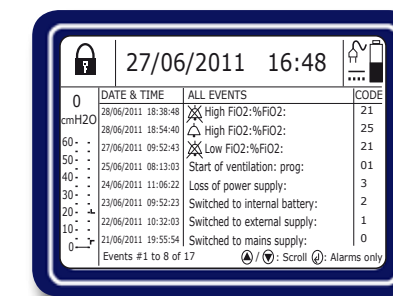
27/06/2011 16:48

0
cmH2O
60
50
40
30
20
10
0

| DATE & TIME | ALL EVENTS | CODE |
|---|---|---|
| 28/06/2011 18:38:48 | High FiO2:%FiO2: | 21 |
| 28/06/2011 18:54:40 | High FiO2:%FiO2: | 25 |
| 27/06/2011 09:52:43 | Low FiO2:%FiO2: | 21 |
| 25/06/2011 08:13:03 | Start of ventilation: prog: | 01 |
| 24/06/2011 11:06:22 | Loss of power supply: | 3 |
| 23/06/2011 09:52:23 | Switched to internal battery: | 2 |
| 22/06/2011 10:32:03 | Switched to external supply: | 1 |
| 21/06/2011 19:55:54 | Switched to mains supply: | 0 |

Events #1 to 8 of 17 / : Scroll : Alarms only